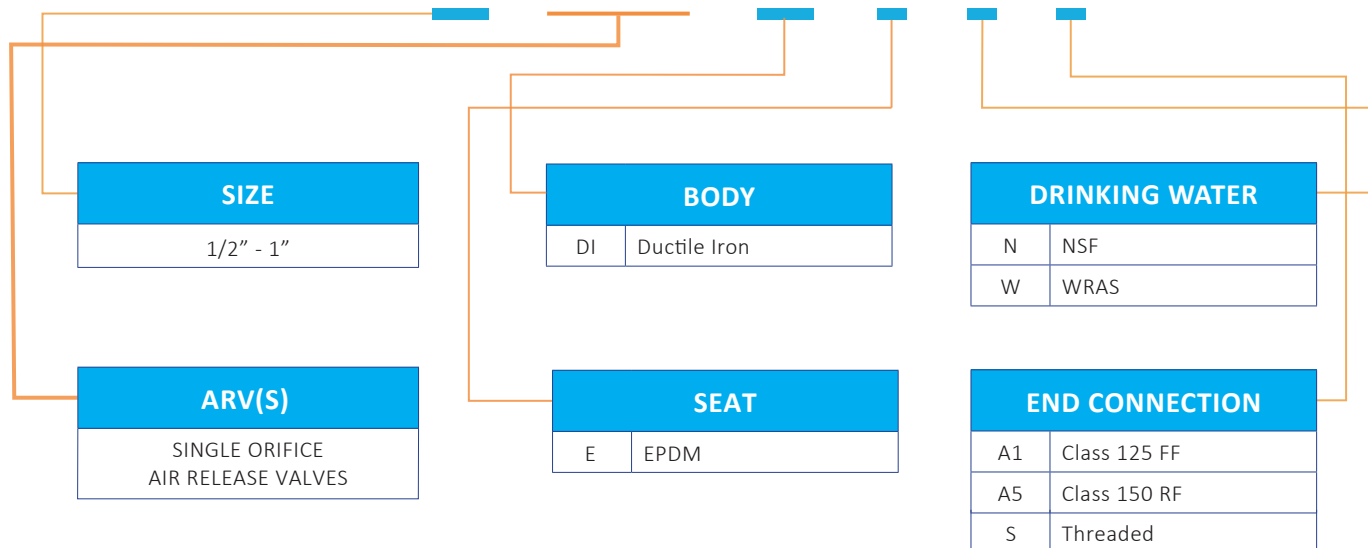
SIZE

1/2” - 1”

BODY

| DI | Ductile Iron |
|---|---|

DRINKING WATER

| N | NSF |
|---|---|
| W | WRAS |

ARV(S)

SINGLE ORIFICE
AIR RELEASE VALVES

SEAT

| E | EPDM |
|---|---|

END CONNECTION

| A1 | Class 125 FF |
|---|---|
| A5 | Class 150 RF |
| S | Threaded |